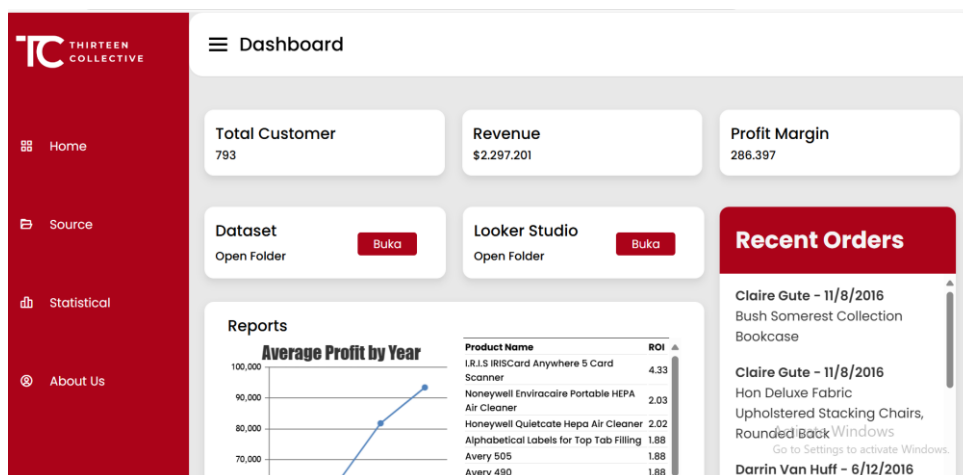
TC THIRTEEN COLLECTIVE

Home

Source

Statistical

About Us

Dashboard

Total Customer
793

Revenue
$2.297.201

Profit Margin
286.397

Dataset
Open Folder
Buka

Looker Studio
Open Folder
Buka

Recent Orders

Claire Gute - 11/8/2016
Bush Somerest Collection Bookcase

Claire Gute - 11/8/2016
Hon Deluxe Fabric Upholstered Stacking Chairs, Rounded Back

Darrin Van Huff - 6/12/2016

Activate Windows
Go to Settings to activate Windows.

Reports

Average Profit by Year

100,000
90,000
80,000
70,000

| Product Name | ROI |
|---|---|
| I.R.I.S IRISCard Anywhere 5 Card Scanner | 4.33 |
| Honeywell Enviracaire Portable HEPA Air Cleaner | 2.03 |
| Honeywell Quietcate Hepa Air Cleaner | 2.02 |
| Alphabetical Labels for Top Tab Filling | 1.88 |
| Avery 505 | 1.88 |
| Avery 490 | 1.88 |